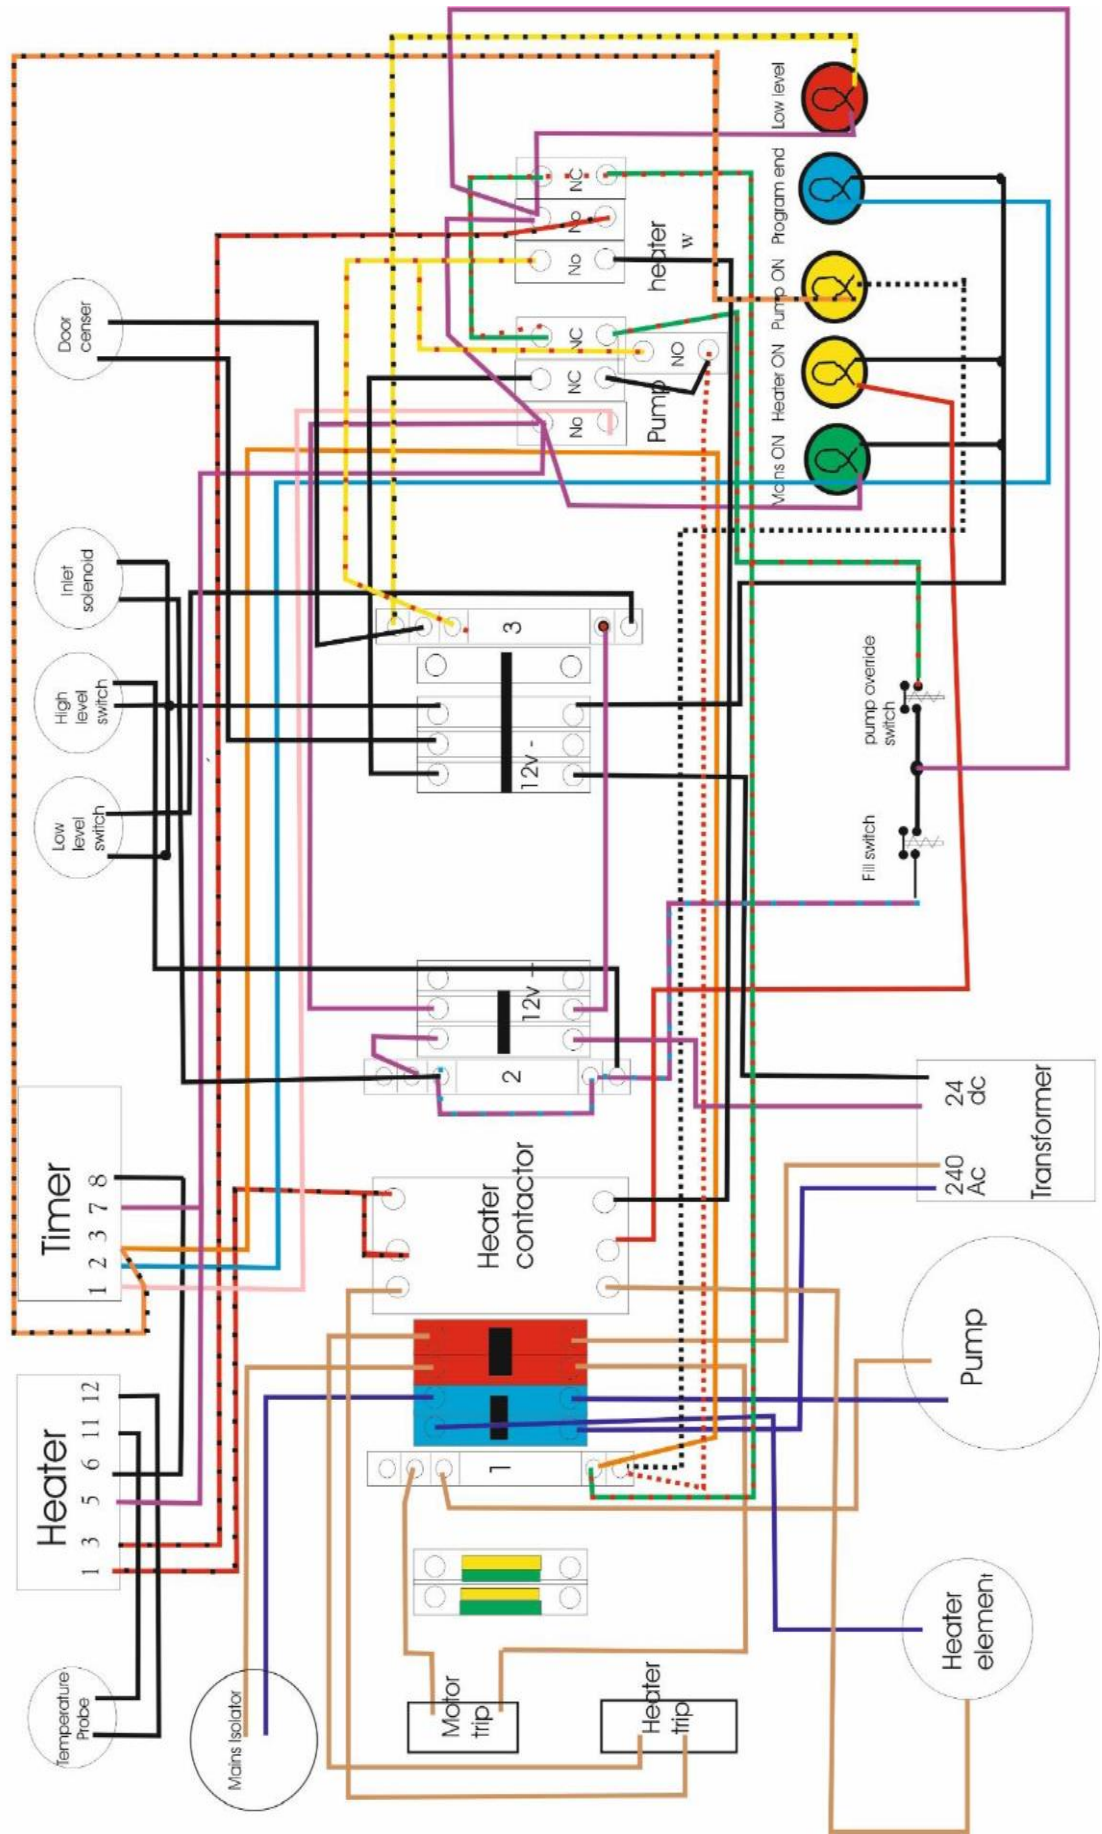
Low level
Program end
Pump ON
Heater ON
Mains ON
NC
No
No
heater
w
NC
NC
No
NO
Pump
Door censer
Inlet solenoid
High level switch
Low level switch
3
12v -
pump override switch
Fill switch
12v +
2
24 dc
240 Ac
Transformer
Timer
1 2 3 7 8
Heater contactor
Pump
Heater
1 3 5 6 11 12
1
Heater element
Temperature Probe
Mains Isolator
Motor trip
Heater trip